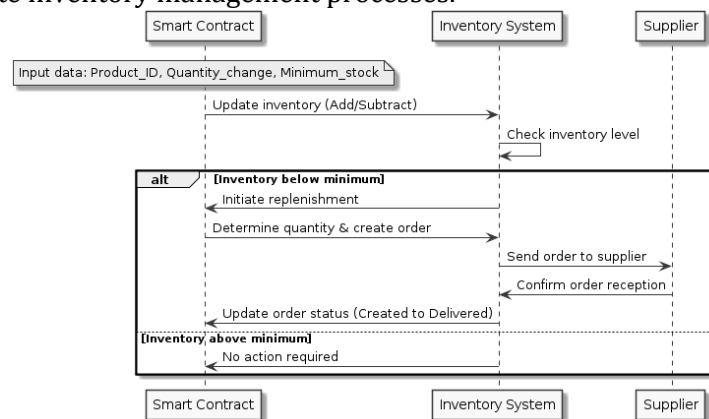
te inventory management processes.

Smart Contract

Inventory System

Supplier

Input data: Product_ID, Quantity_change, Minimum_stock

Update inventory (Add/Subtract)

Check inventory level

alt

[Inventory below minimum]

Initiate replenishment

Determine quantity & create order

Send order to supplier

Confirm order reception

Update order status (Created to Delivered)

[Inventory above minimum]

No action required

Smart Contract

Inventory System

Supplier